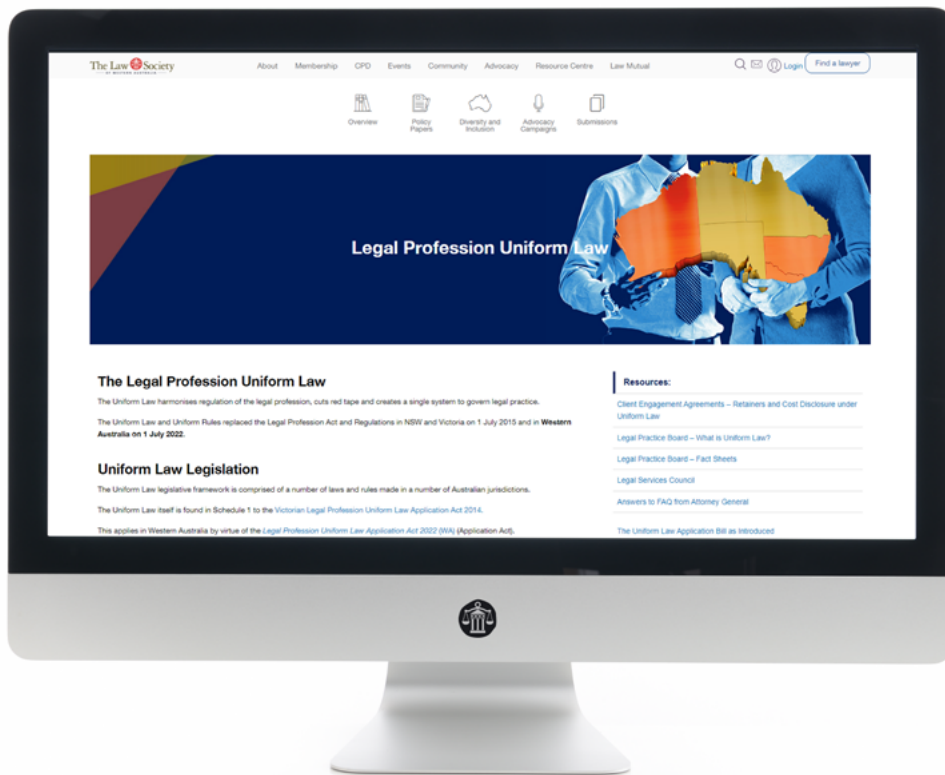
The Law Society
OF WESTERN AUSTRALIA

About Membership CPD Events Community Advocacy Resource Centre Law Mutual

Login Find a lawyer

Overview
Policy Papers
Diversity and Inclusion
Advocacy Campaigns
Submissions

Legal Profession Uniform Law

The Legal Profession Uniform Law

The Uniform Law harmonises regulation of the legal profession, cuts red tape and creates a single system to govern legal practice.

The Uniform Law and Uniform Rules replaced the Legal Profession Act and Regulations in NSW and Victoria on 1 July 2015 and in **Western Australia on 1 July 2022**.

Uniform Law Legislation

The Uniform Law legislative framework is comprised of a number of laws and rules made in a number of Australian jurisdictions.

The Uniform Law itself is found in Schedule 1 to the Victorian Legal Profession Uniform Law Application Act 2014.

This applies in Western Australia by virtue of the *Legal Profession Uniform Law Application Act 2022 (WA)* (Application Act).

Resources:

Client Engagement Agreements – Retainers and Cost Disclosure under Uniform Law

Legal Practice Board – What is Uniform Law?

Legal Practice Board – Fact Sheets

Legal Services Council

Answers to FAQ from Attorney General

The Uniform Law Application Bill as Introduced